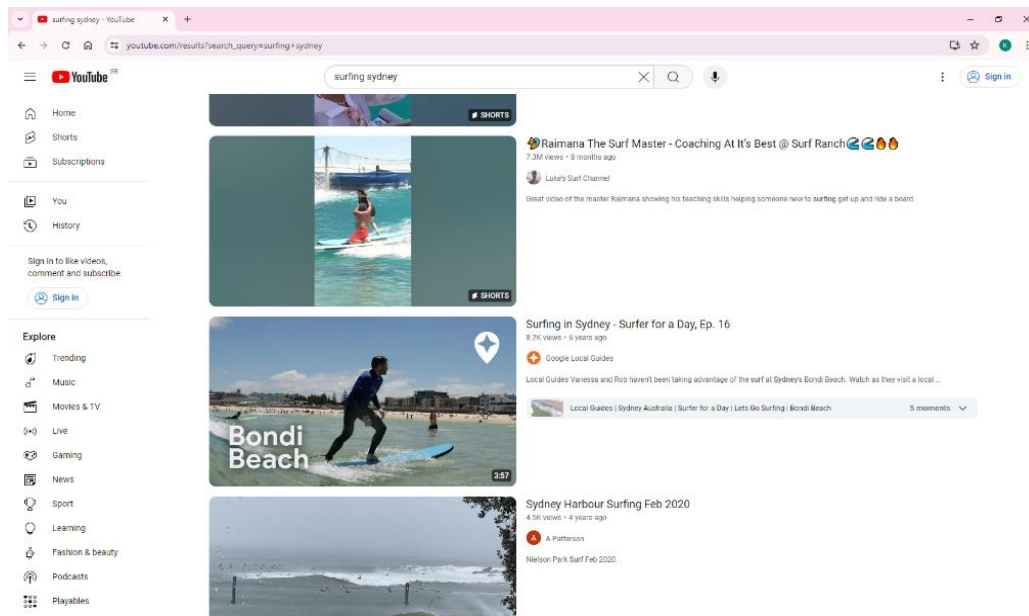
surfing sydney - YouTube ×

youtube.com/results?search_query=surfing+sydney

YouTube GB

surfing sydney

Sign in

Home
Shorts
Subscriptions

You
History

Sign in to like videos, comment and subscribe.

Sign in

Explore
Trending
Music
Movies & TV
Live
Gaming
News
Sport
Learning
Fashion & beauty
Podcasts
Playables

SHORTS

Raimana The Surf Master - Coaching At It's Best @ Surf Ranch
7.3M views • 8 months ago
Luke's Surf Channel
Great video of the master Raimana showing his teaching skills helping someone new to surfing get up and ride a board.

SHORTS

Surfing in Sydney - Surfer for a Day, Ep. 16
8.2K views • 6 years ago
Google Local Guides
Local Guides Vanesse and Rob haven't been taking advantage of the surf at Sydney's Bondi Beach. Watch as they visit a local ...
Local Guides | Sydney Australia | Surfer for a Day | Lets Go Surfing | Bondi Beach
5 moments

Bondi Beach
3:57

Sydney Harbour Surfing Feb 2020
4.5K views • 4 years ago
A Patterson
Nielson Park Surf Feb 2020.